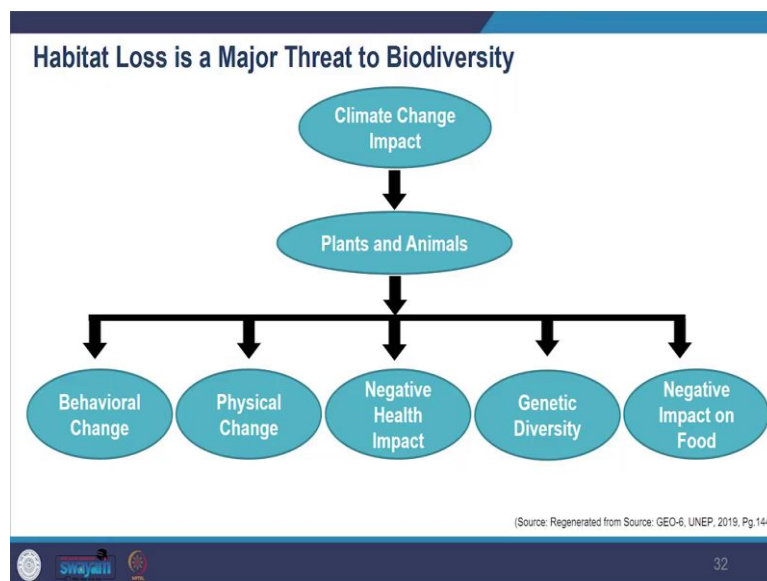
Habitat Loss is a Major Threat to Biodiversity

Climate Change Impact

Plants and Animals

Behavioral Change

Physical Change

Negative Health Impact

Genetic Diversity

Negative Impact on Food

(Source: Regenerated from Source: GEO-6, UNEP, 2019, Pg.14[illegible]

swayam

32